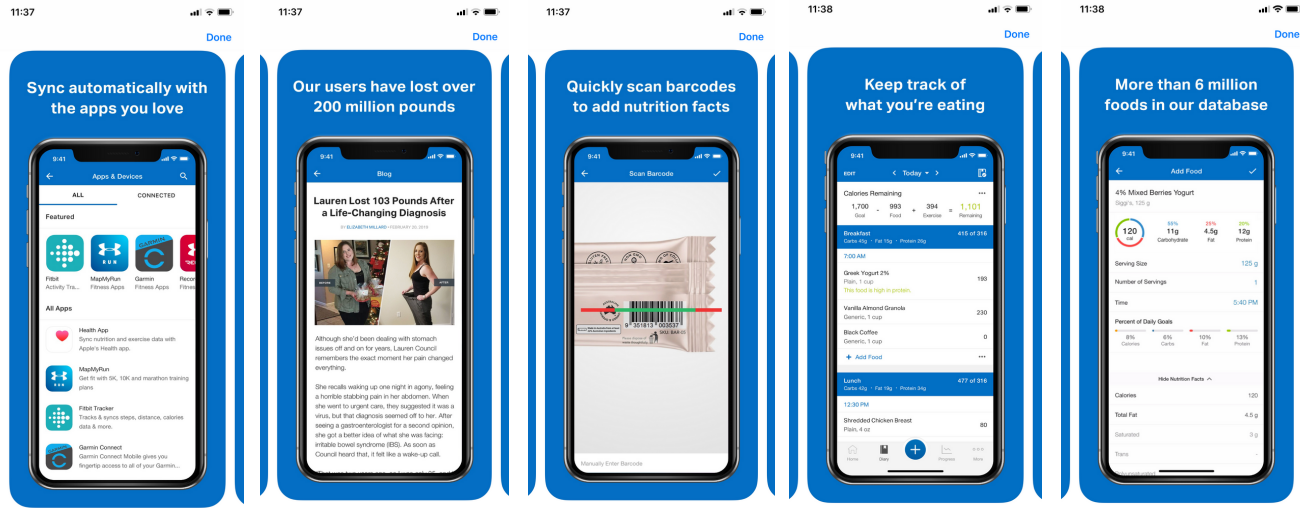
11:37

Done

Sync automatically with the apps you love

9:41

Apps & Devices

ALL

CONNECTED

Featured

Fitbit
Activity Tra...

MapMyRun
Fitness Apps

Garmin
Fitness Apps

Recor
Fitnes

All Apps

Health App
Sync nutrition and exercise data with Apple's Health app.

MapMyRun
Get fit with 5K, 10K and marathon training plans

Fitbit Tracker
Tracks & syncs steps, distance, calories data & more.

Garmin Connect
Garmin Connect Mobile gives you fingertip access to all of your Garmin...

11:37

Done

Our users have lost over 200 million pounds

9:41

Blog

Lauren Lost 103 Pounds After a Life-Changing Diagnosis

BY ELIZABETH MILLARD • FEBRUARY 20, 2019

Although she'd been dealing with stomach issues off and on for years, Lauren Council remembers the exact moment her pain changed everything.

She recalls waking up one night in agony, feeling a horrible stabbing pain in her abdomen. When she went to urgent care, they suggested it was a virus, but that diagnosis seemed off to her. After seeing a gastroenterologist for a second opinion, she got a better idea of what she was facing: irritable bowel syndrome (IBS). As soon as Council heard that, it felt like a wake-up call.

11:37

Done

Quickly scan barcodes to add nutrition facts

9:41

Scan Barcode

9 351813 003537

Manually Enter Barcode

11:38

Done

Keep track of what you're eating

9:41

EDIT

Today

Calories Remaining

1,700
Goal

993
Food

394
Exercise

1,101
Remaining

Breakfast
415 of 316
Carbs 45g • Fat 15g • Protein 26g

7:00 AM

Greek Yogurt 2%
Plain, 1 cup
This food is high in protein.
193

Vanilla Almond Granola
Generic, 1 cup
230

Black Coffee
Generic, 1 cup
0

Add Food

Lunch
477 of 316
Carbs 43g • Fat 19g • Protein 34g

12:30 PM

Shredded Chicken Breast
Plain, 4 oz
80

Home
Diary
Progress
More

11:38

Done

More than 6 million foods in our database

9:41

Add Food

4% Mixed Berries Yogurt
Siggi's, 125 g

120
Cal

55%
11g
Carbohydrate

25%
4.5g
Fat

20%
12g
Protein

Serving Size
125 g

Number of Servings
1

Time
5:40 PM

Percent of Daily Goals

8%
Calories

6%
Carbs

10%
Fat

13%
Protein

Hide Nutrition Facts

Calories
120

Total Fat
4.5 g

Saturated
3 g

Trans
-